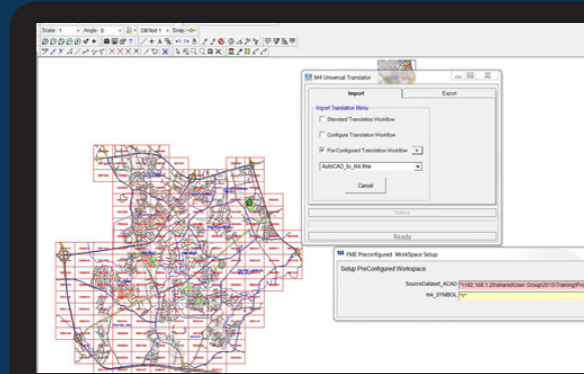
Scale: 1 Angle: 0 Off/Snap 1 Snap

M4 Universal Translator

Import

Export

Import Translation Menu

Standard Translation Workflow

Configure Translation Workflow

Pre-Configured Translation Workflow

AutoCAD_to_M4.fme

Cancel

Status

Ready

FME Preconfigured WorkSpace Setup

Setup PreConfigured Workspace

SourceDataset_ACAD \\192.168.1.20\shared\User Group\2013\Training\Pr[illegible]

m4_SYMBOL